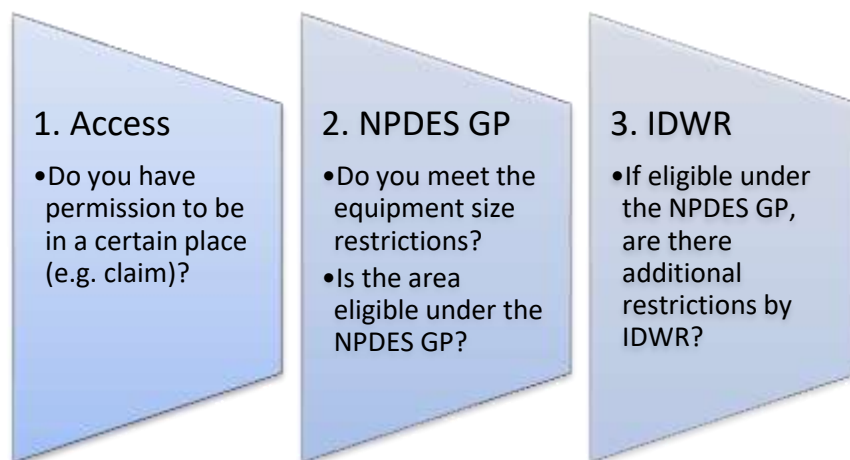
1. Access

•Do you have permission to be in a certain place (e.g. claim)?

2. NPDES GP

•Do you meet the equipment size restrictions?
•Is the area eligible under the NPDES GP?

3. IDWR

•If eligible under the NPDES GP, are there additional restrictions by IDWR?